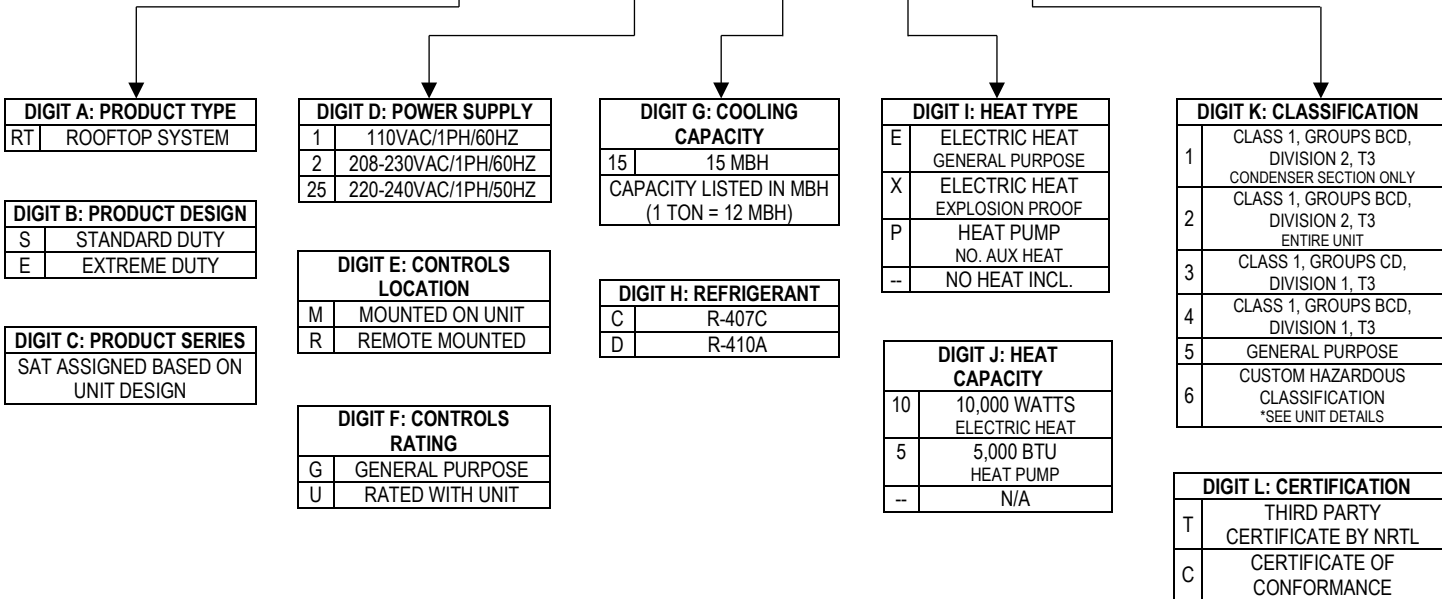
| DIGIT A: PRODUCT TYPE | |
|---|---|
| RT | ROOFTOP SYSTEM |

| DIGIT B: PRODUCT DESIGN | |
|---|---|
| S | STANDARD DUTY |
| E | EXTREME DUTY |

| DIGIT C: PRODUCT SERIES |
|---|
| SAT ASSIGNED BASED ON UNIT DESIGN |

| DIGIT D: POWER SUPPLY | |
|---|---|
| 1 | 110VAC/1PH/60HZ |
| 2 | 208-230VAC/1PH/60HZ |
| 25 | 220-240VAC/1PH/50HZ |

| DIGIT E: CONTROLS LOCATION | |
|---|---|
| M | MOUNTED ON UNIT |
| R | REMOTE MOUNTED |

| DIGIT F: CONTROLS RATING | |
|---|---|
| G | GENERAL PURPOSE |
| U | RATED WITH UNIT |

| DIGIT G: COOLING CAPACITY | |
|---|---|
| 15 | 15 MBH |
| CAPACITY LISTED IN MBH (1 TON = 12 MBH) | |

| DIGIT H: REFRIGERANT | |
|---|---|
| C | R-407C |
| D | R-410A |

| DIGIT I: HEAT TYPE | |
|---|---|
| E | ELECTRIC HEAT GENERAL PURPOSE |
| X | ELECTRIC HEAT EXPLOSION PROOF |
| P | HEAT PUMP NO. AUX HEAT |
| -- | NO HEAT INCL. |

| DIGIT J: HEAT CAPACITY | |
|---|---|
| 10 | 10,000 WATTS ELECTRIC HEAT |
| 5 | 5,000 BTU HEAT PUMP |
| -- | N/A |

| DIGIT K: CLASSIFICATION | |
|---|---|
| 1 | CLASS 1, GROUPS BCD, DIVISION 2, T3 CONDENSER SECTION ONLY |
| 2 | CLASS 1, GROUPS BCD, DIVISION 2, T3 ENTIRE UNIT |
| 3 | CLASS 1, GROUPS CD, DIVISION 1, T3 |
| 4 | CLASS 1, GROUPS BCD, DIVISION 1, T3 |
| 5 | GENERAL PURPOSE |
| 6 | CUSTOM HAZARDOUS CLASSIFICATION *SEE UNIT DETAILS |

| DIGIT L: CERTIFICATION | |
|---|---|
| T | THIRD PARTY CERTIFICATE BY NRTL |
| C | CERTIFICATE OF CONFORMANCE |